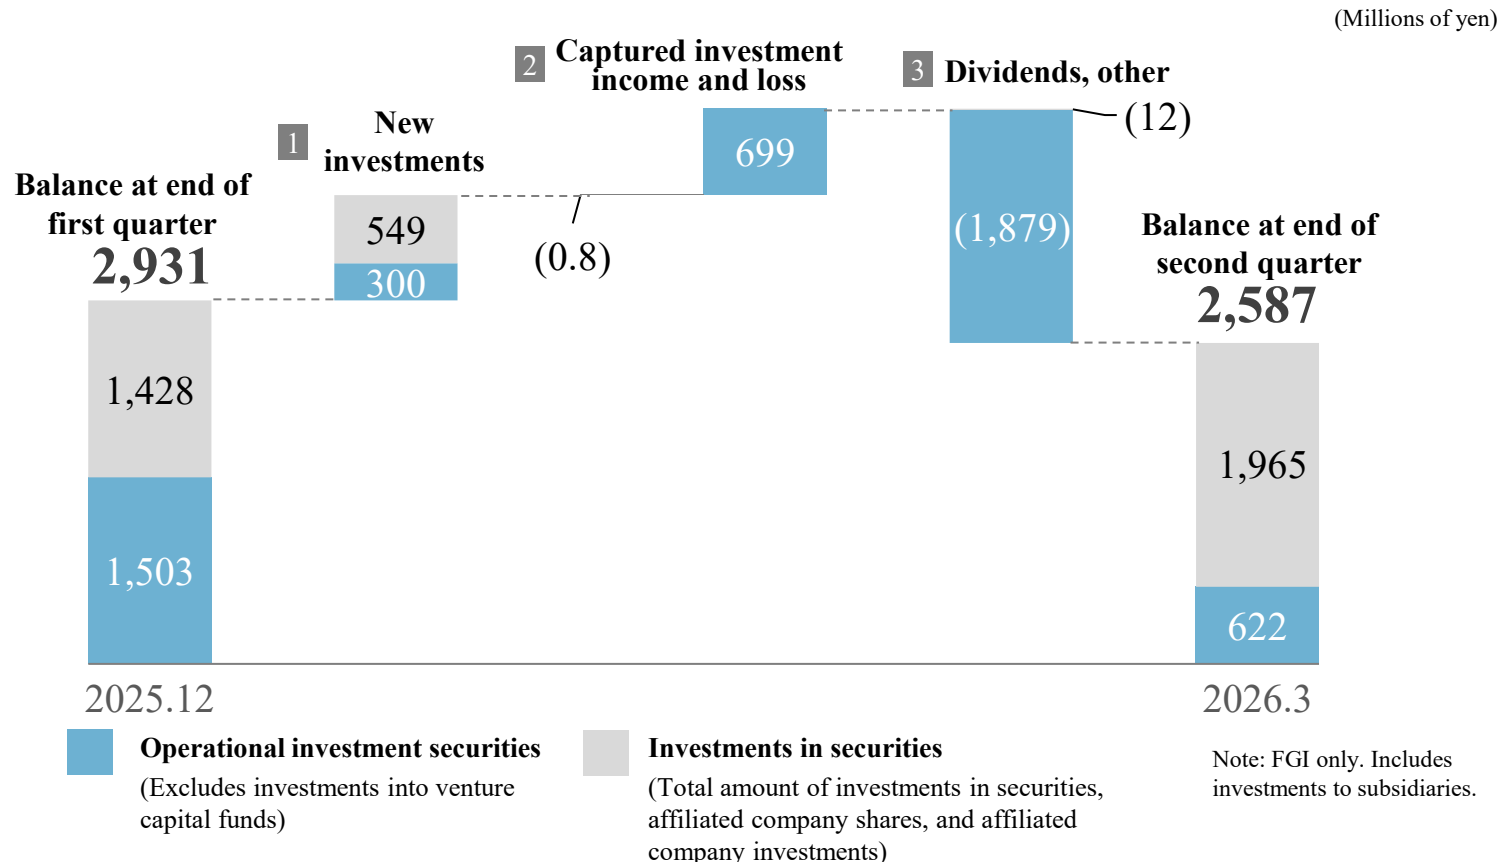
(Millions of yen)

2 Captured investment income and loss

3 Dividends, other

1 New investments

Balance at end of first quarter
2,931

549
300

(0.8)

699

(12)

(1,879)

Balance at end of second quarter
2,587

1,428

1,503

1,965

622

2025.12

2026.3

Operational investment securities
(Excludes investments into venture capital funds)

Investments in securities
(Total amount of investments in securities, affiliated company shares, and affiliated company investments)

Note: FGI only. Includes investments to subsidiaries.